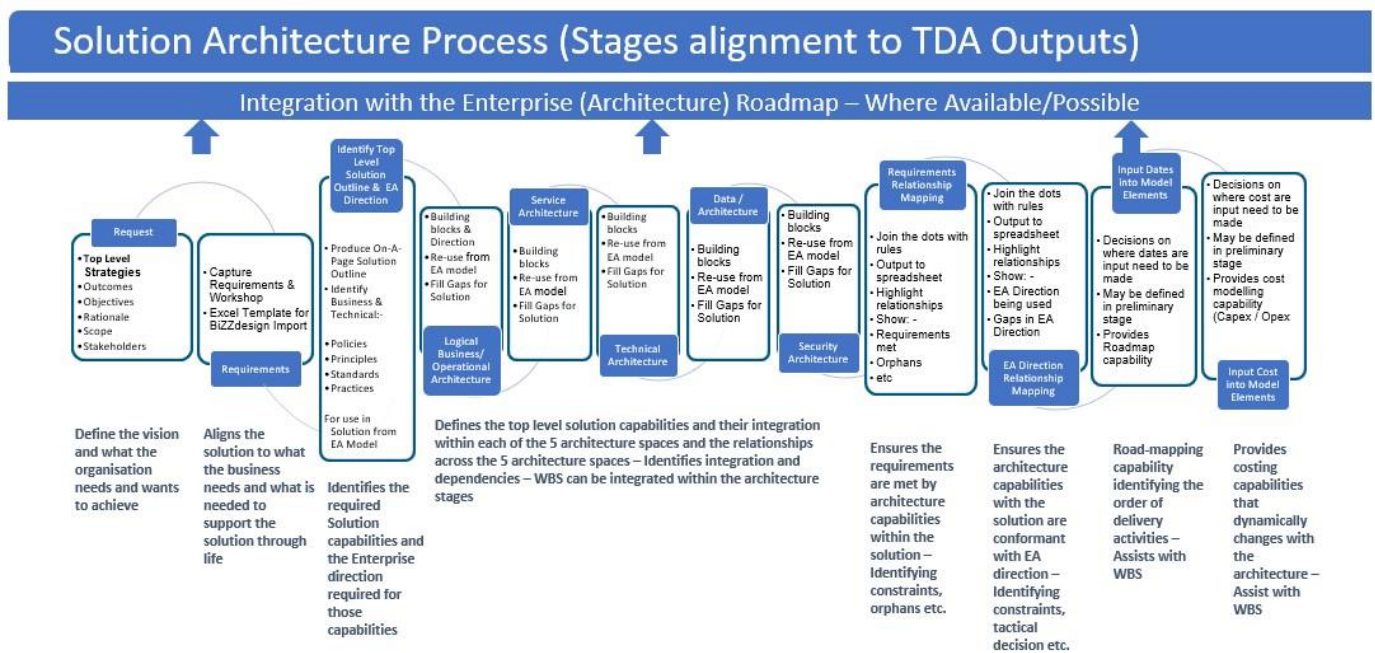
Solution Architecture Process (Stages alignment to TDA Outputs)

Integration with the Enterprise (Architecture) Roadmap – Where Available/Possible

Request

• Top Level Strategies
• Outcomes
• Objectives
• Rationale
• Scope
• Stakeholders

• Capture Requirements & Workshop
• Excel Template for BiZZdesign Import

Requirements

Identify Top Level Solution Outline & EA Direction

• Produce On-A-Page Solution Outline
• Identify Business & Technical:-
• Policies
• Principles
• Standards
• Practices
For use in Solution from EA Model

• Building blocks & Direction
• Re-use from EA model
• Fill Gaps for Solution

Logical Business/ Operational Architecture

Service Architecture

• Building blocks
• Re-use from EA model
• Fill Gaps for Solution

• Building blocks
• Re-use from EA model
• Fill Gaps for Solution

Technical Architecture

Data / Architecture

• Building blocks
• Re-use from EA model
• Fill Gaps for Solution

• Building blocks
• Re-use from EA model
• Fill Gaps for Solution

Security Architecture

Requirements Relationship Mapping

• Join the dots with rules
• Output to spreadsheet
• Highlight relationships
• Show: -
• Requirements met
• Orphans
• etc

• Join the dots with rules
• Output to spreadsheet
• Highlight relationships
• Show: -
• EA Direction being used
• Gaps in EA Direction

EA Direction Relationship Mapping

Input Dates into Model Elements

• Decisions on where dates are input need to be made
• May be defined in preliminary stage
• Provides Roadmap capability

• Decisions on where cost are input need to be made
• May be defined in preliminary stage
• Provides cost modelling capability (Capex / Opex

Input Cost into Model Elements

Define the vision and what the organisation needs and wants to achieve

Aligns the solution to what the business needs and what is needed to support the solution through life

Identifies the required Solution capabilities and the Enterprise direction required for those capabilities

Defines the top level solution capabilities and their integration within each of the 5 architecture spaces and the relationships across the 5 architecture spaces – Identifies integration and dependencies – WBS can be integrated within the architecture stages

Ensures the requirements are met by architecture capabilities within the solution – Identifying constraints, orphans etc.

Ensures the architecture capabilities with the solution are conformant with EA direction – Identifying constraints, tactical decision etc.

Road-mapping capability identifying the order of delivery activities – Assists with WBS

Provides costing capabilities that dynamically changes with the architecture – Assist with WBS